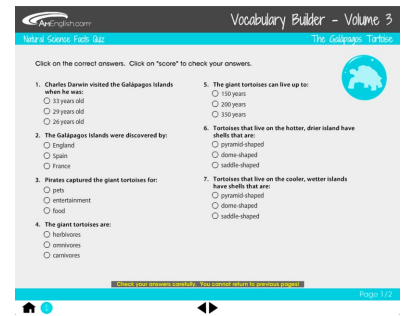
AHEnglish.com

Vocabulary Builder - Volume 3

Natural Science Facts Quiz

The Galapagos Tortoise

Click on the correct answers. Click on "score" to check your answers.

1. Charles Darwin visited the Galápagos Islands when he was:
33 years old
29 years old
26 years old

2. The Galápagos Islands were discovered by:
England
Spain
France

3. Pirates captured the giant tortoises for:
pets
entertainment
food

4. The giant tortoises are:
herbivores
omnivores
carnivores

5. The giant tortoises can live up to:
150 years
200 years
350 years

6. Tortoises that live on the hotter, drier island have shells that are:
pyramid-shaped
dome-shaped
saddle-shaped

7. Tortoises that live on the cooler, wetter islands have shells that are:
pyramid-shaped
dome-shaped
saddle-shaped

Check your answers carefully. You cannot return to previous pages!

Page 1/2